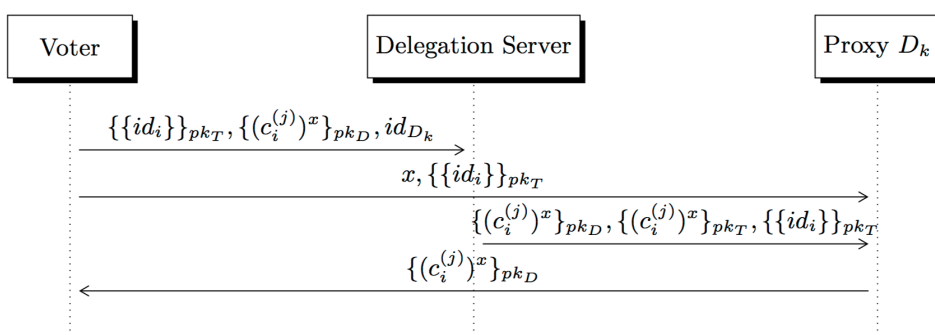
Voter

Delegation Server

Proxy $D_k$

$\{\{id_i\}\}_{pk_T}, \{(c_i^{(j)})^x\}_{pk_D}, id_{D_k}$

$x, \{\{id_i\}\}_{pk_T}$

$\{(c_i^{(j)})^x\}_{pk_D}, \{(c_i^{(j)})^x\}_{pk_T}, \{\{id_i\}\}_{pk_T}$

$\{(c_i^{(j)})^x\}_{pk_D}$